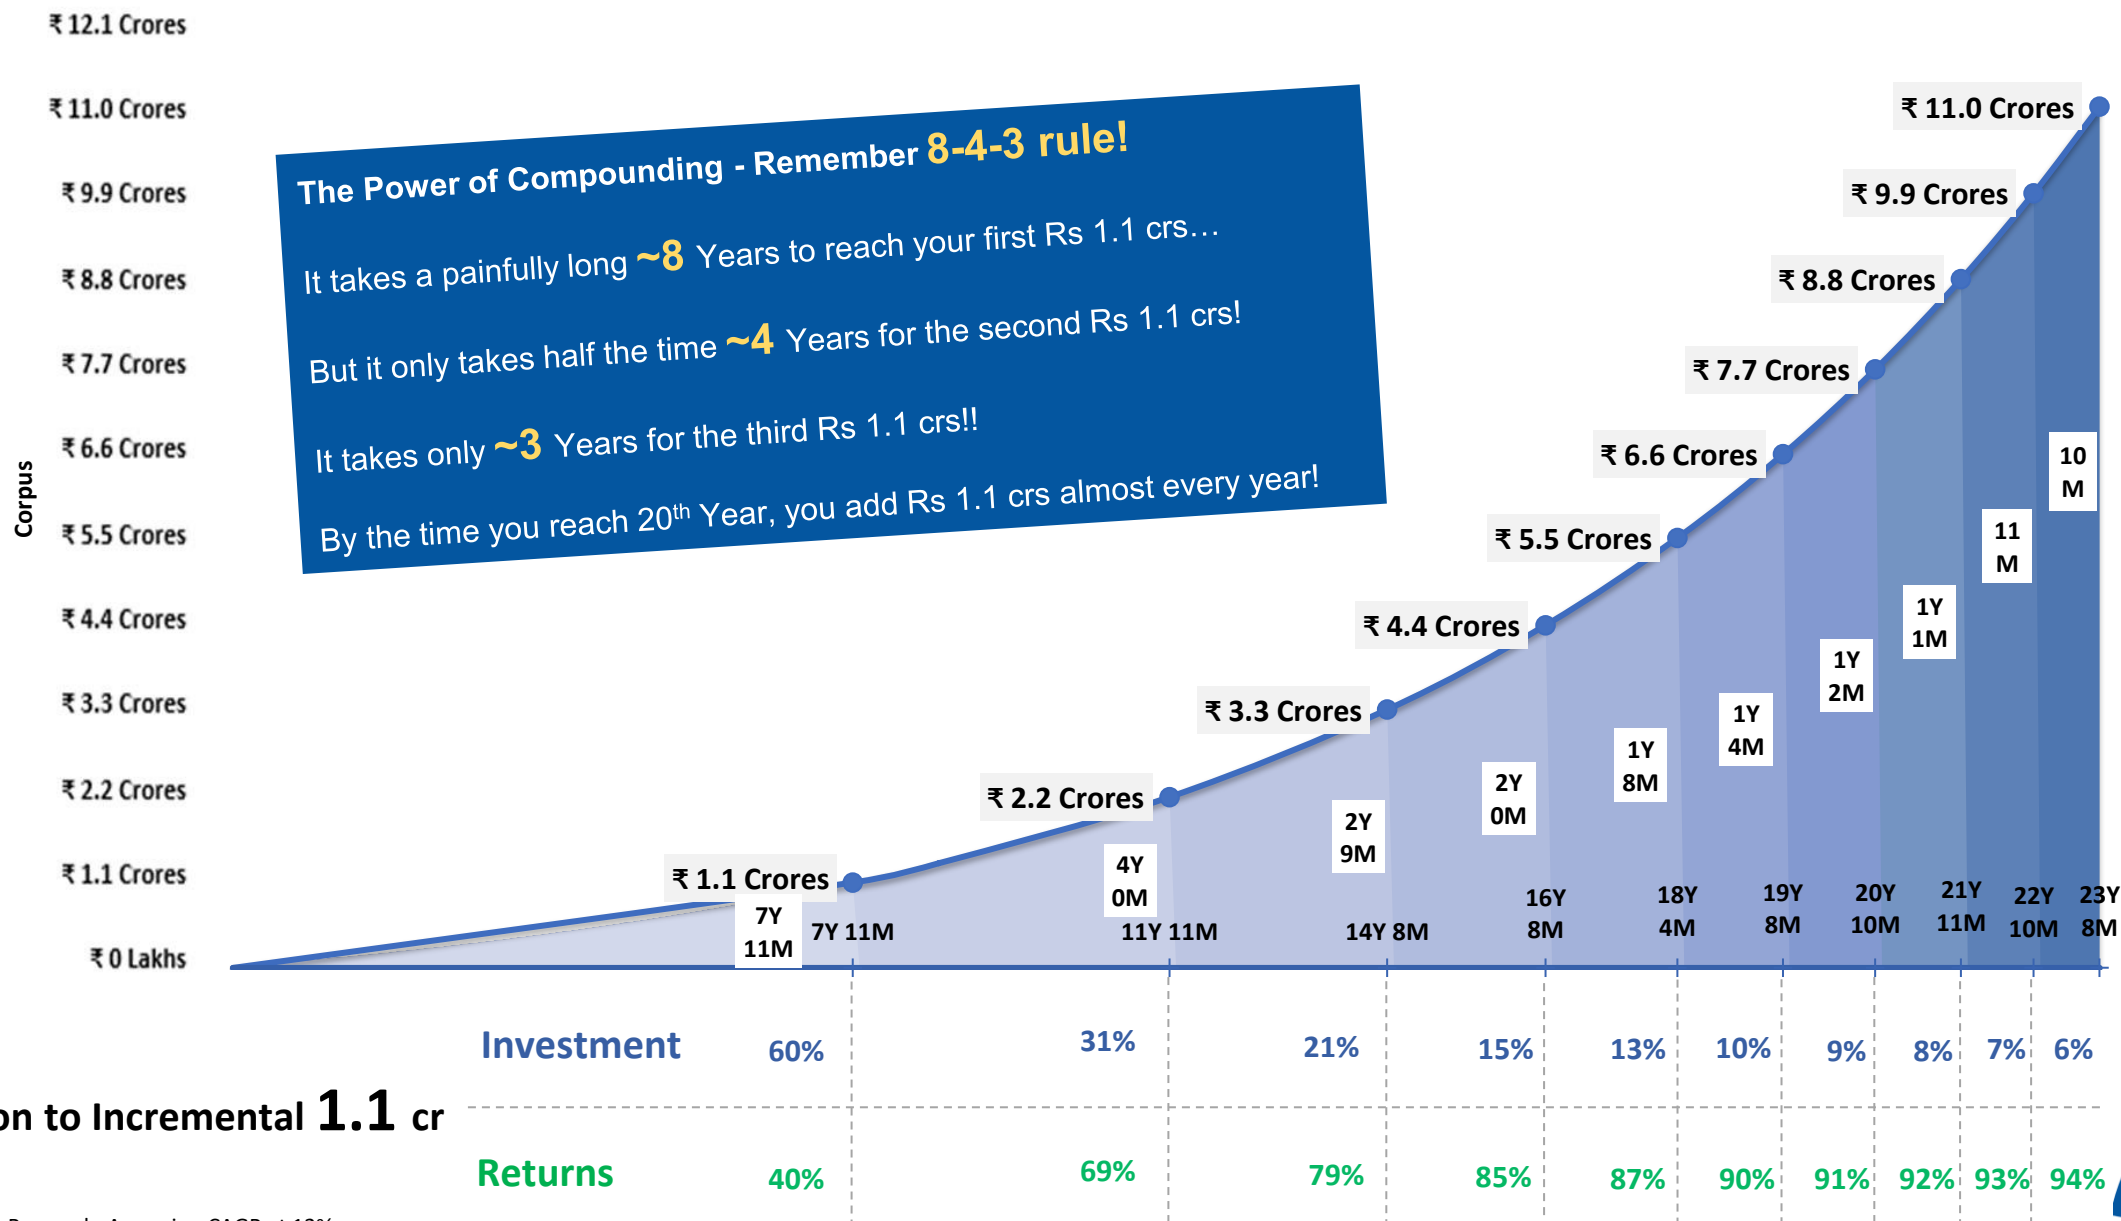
₹ 12.1 Crores
₹ 11.0 Crores
₹ 9.9 Crores
₹ 8.8 Crores
₹ 7.7 Crores
₹ 6.6 Crores
₹ 5.5 Crores
₹ 4.4 Crores
₹ 3.3 Crores
₹ 2.2 Crores
₹ 1.1 Crores
₹ 0 Lakhs

Corpus

The Power of Compounding - Remember 8-4-3 rule!

It takes a painfully long ~8 Years to reach your first Rs 1.1 crs…

But it only takes half the time ~4 Years for the second Rs 1.1 crs!

It takes only ~3 Years for the third Rs 1.1 crs!!

By the time you reach 20th Year, you add Rs 1.1 crs almost every year!

₹ 11.0 Crores
₹ 9.9 Crores
₹ 8.8 Crores
₹ 7.7 Crores
₹ 6.6 Crores
₹ 5.5 Crores
₹ 4.4 Crores
₹ 3.3 Crores
₹ 2.2 Crores
₹ 1.1 Crores

7Y 11M
4Y 0M
2Y 9M
2Y 0M
1Y 8M
1Y 4M
1Y 2M
1Y 1M
11 M
10 M

7Y 11M
11Y 11M
14Y 8M
16Y 8M
18Y 4M
19Y 8M
20Y 10M
21Y 11M
22Y 10M
23Y 8M

on to Incremental 1.1 cr

| | | | | | | | | | | |
|---|---|---|---|---|---|---|---|---|---|---|
| Investment | 60% | 31% | 21% | 15% | 13% | 10% | 9% | 8% | 7% | 6% |
| Returns | 40% | 69% | 79% | 85% | 87% | 90% | 91% | 92% | 93% | 94% |

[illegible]